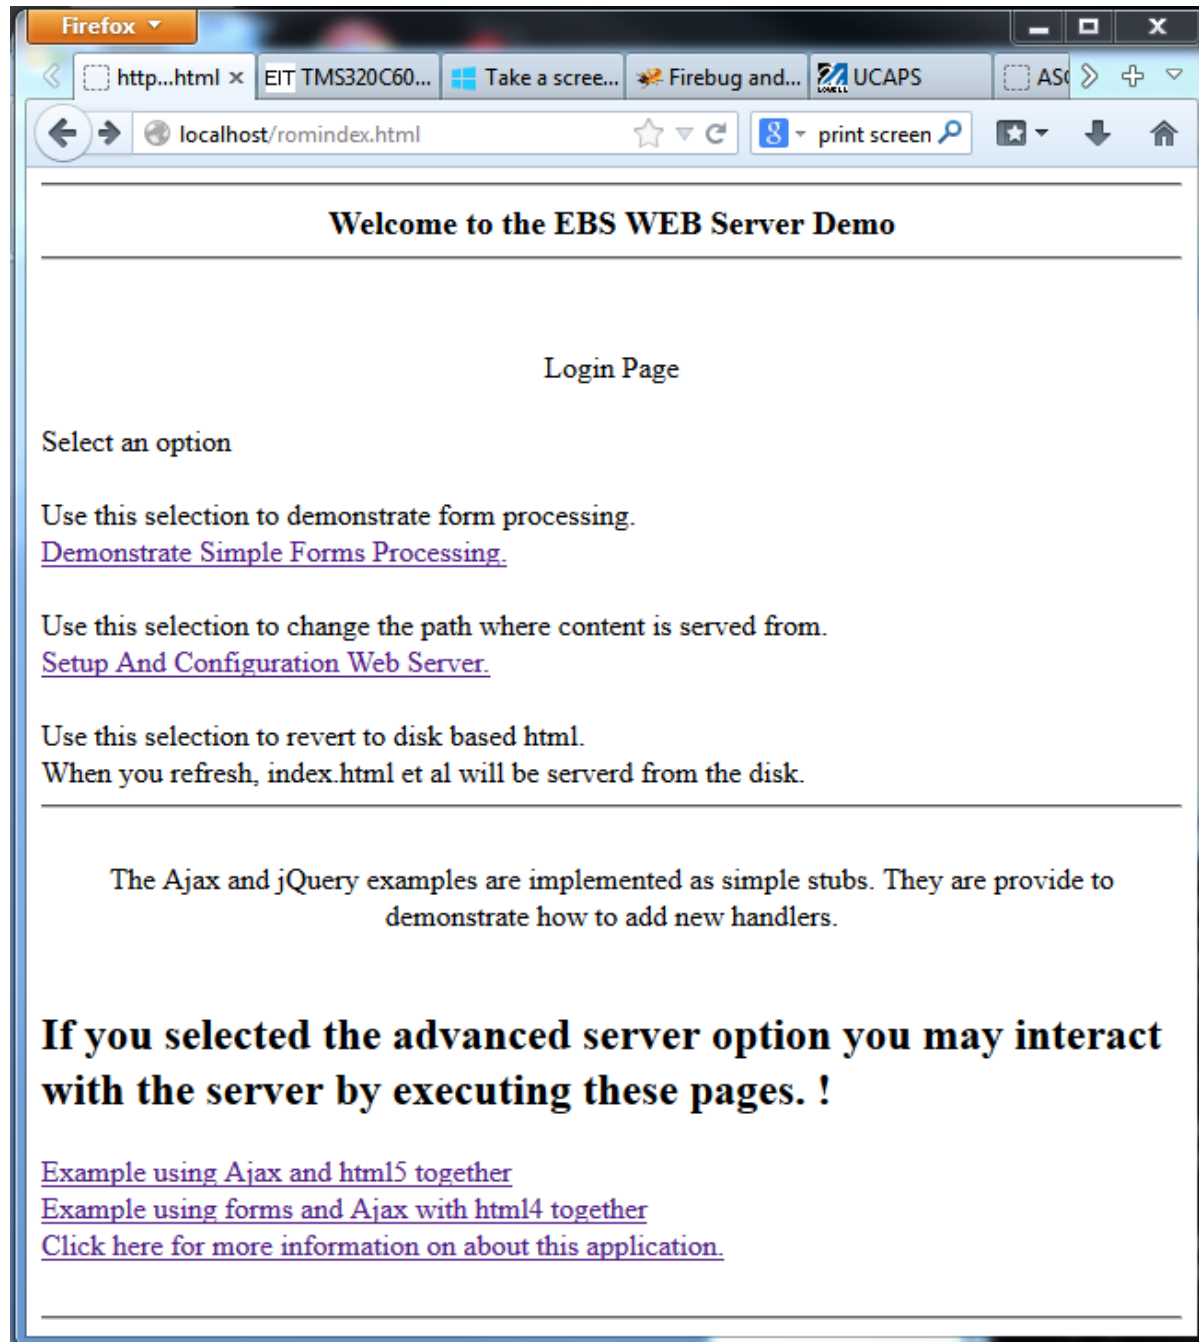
Firefox

http...html ×
EIT TMS320C60...
Take a scree...
Firebug and...
UCAPS
ASC

localhost/romindex.html
print screen

Welcome to the EBS WEB Server Demo

Login Page

Select an option

Use this selection to demonstrate form processing.
Demonstrate Simple Forms Processing.

Use this selection to change the path where content is served from.
Setup And Configuration Web Server.

Use this selection to revert to disk based html.
When you refresh, index.html et al will be serverd from the disk.

The Ajax and jQuery examples are implemented as simple stubs. They are provide to demonstrate how to add new handlers.

If you selected the advanced server option you may interact with the server by executing these pages. !

Example using Ajax and html5 together
Example using forms and Ajax with html4 together
Click here for more information on about this application.